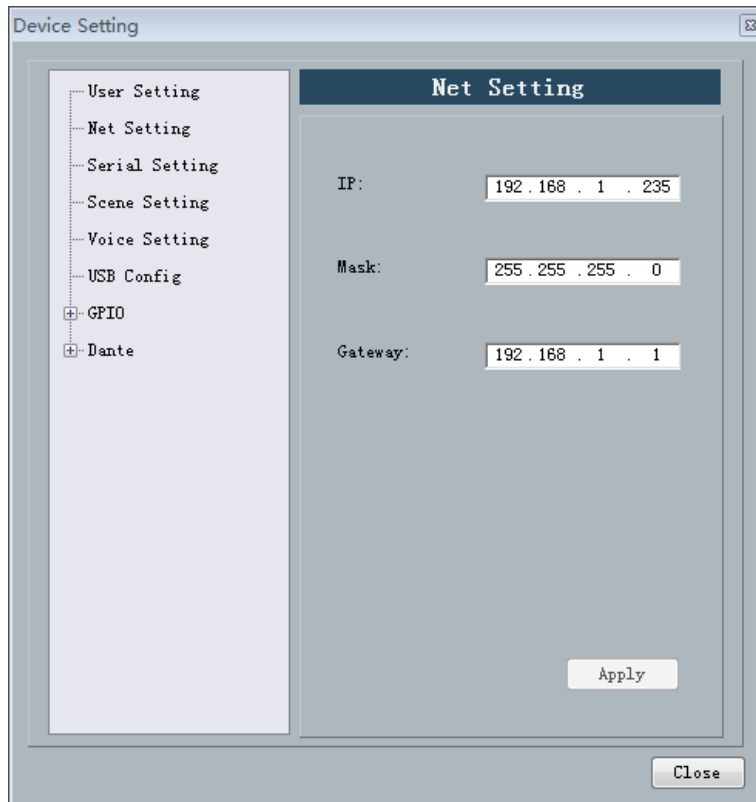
Device Setting

User Setting
Net Setting
Serial Setting
Scene Setting
Voice Setting
USB Config
GPIO
Dante

Net Setting

IP: 192 . 168 . 1 . 235

Mask: 255 . 255 . 255 . 0

Gateway: 192 . 168 . 1 . 1

Apply

Close